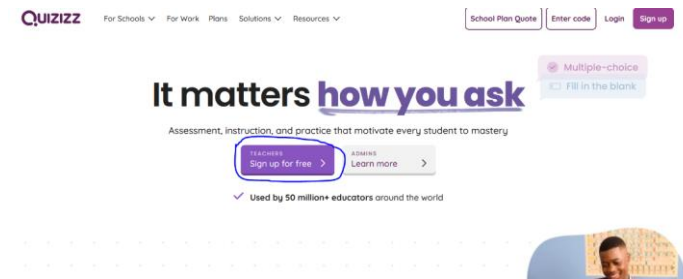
QUIZIZZ For Schools For Work Plans Solutions Resources School Plan Quote Enter code Login Sign up

Multiple-choice
Fill in the blank

It matters how you ask

Assessment, instruction, and practice that motivate every student to mastery

TEACHERS
Sign up for free >

ADMINS
Learn more >

Used by 50 million+ educators around the world